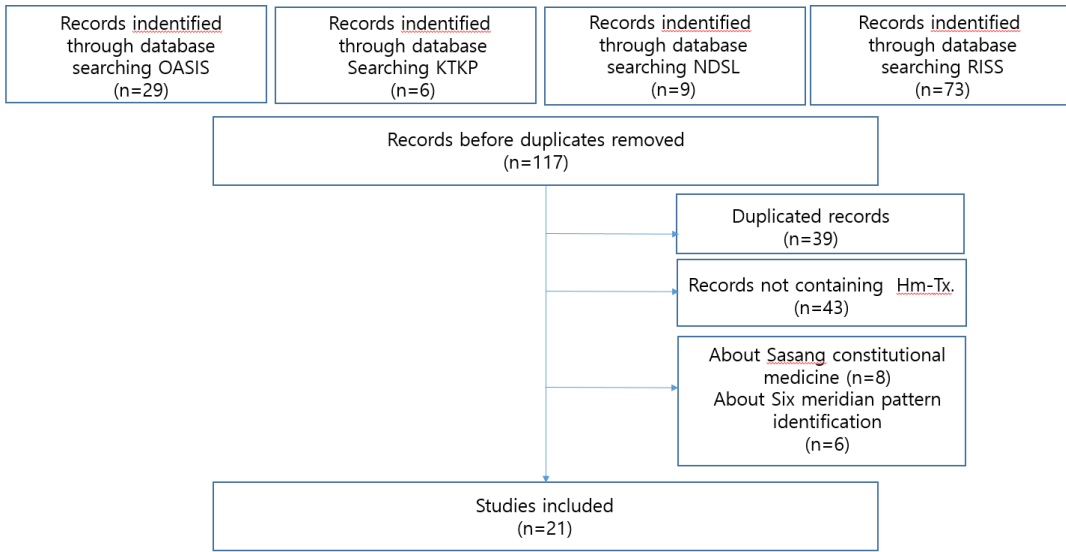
Records indentified through database searching OASIS (n=29)

Records indentified through database Searching KTKP (n=6)

Records indentified through database searching NDSL (n=9)

Records indentified through database searching RISS (n=73)

Records before duplicates removed (n=117)

Duplicated records (n=39)

Records not containing Hm-Tx. (n=43)

About Sasang constitutional medicine (n=8)
About Six meridian pattern identification (n=6)

Studies included (n=21)